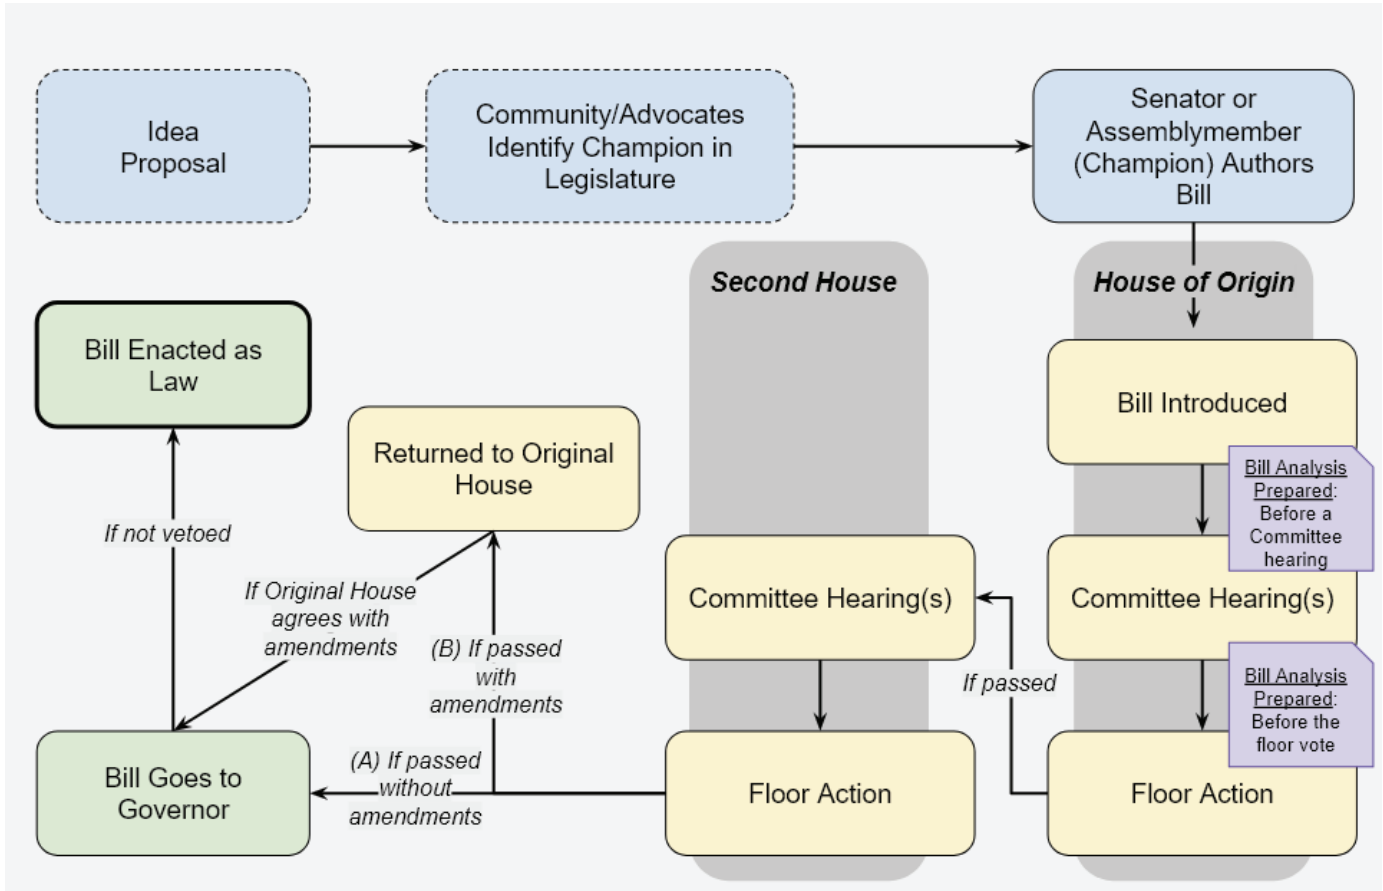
Idea Proposal

Community/Advocates Identify Champion in Legislature

Senator or Assemblymember (Champion) Authors Bill

House of Origin

Bill Introduced

Bill Analysis Prepared: Before a Committee hearing

Committee Hearing(s)

Bill Analysis Prepared: Before the floor vote

Floor Action

If passed

Second House

Committee Hearing(s)

Floor Action

(A) If passed without amendments

(B) If passed with amendments

Returned to Original House

If Original House agrees with amendments

Bill Goes to Governor

If not vetoed

Bill Enacted as Law